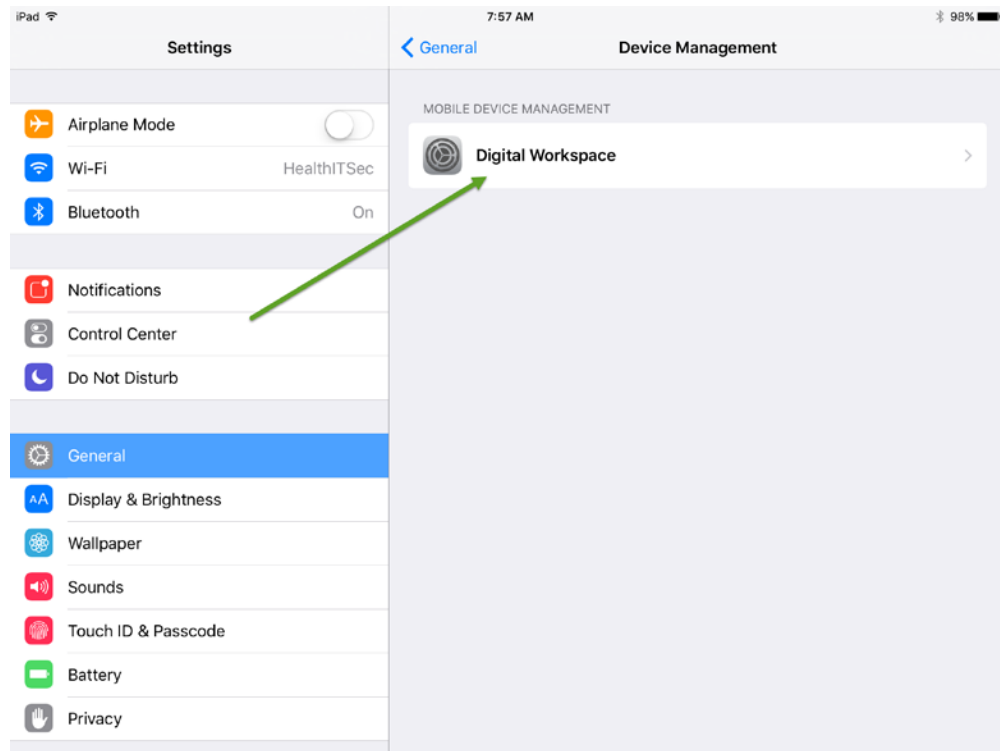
iPad
7:57 AM
98%

Settings

Airplane Mode
Wi-Fi HealthITSec
Bluetooth On

Notifications
Control Center
Do Not Disturb

General
Display & Brightness
Wallpaper
Sounds
Touch ID & Passcode
Battery
Privacy

General
Device Management

MOBILE DEVICE MANAGEMENT
Digital Workspace